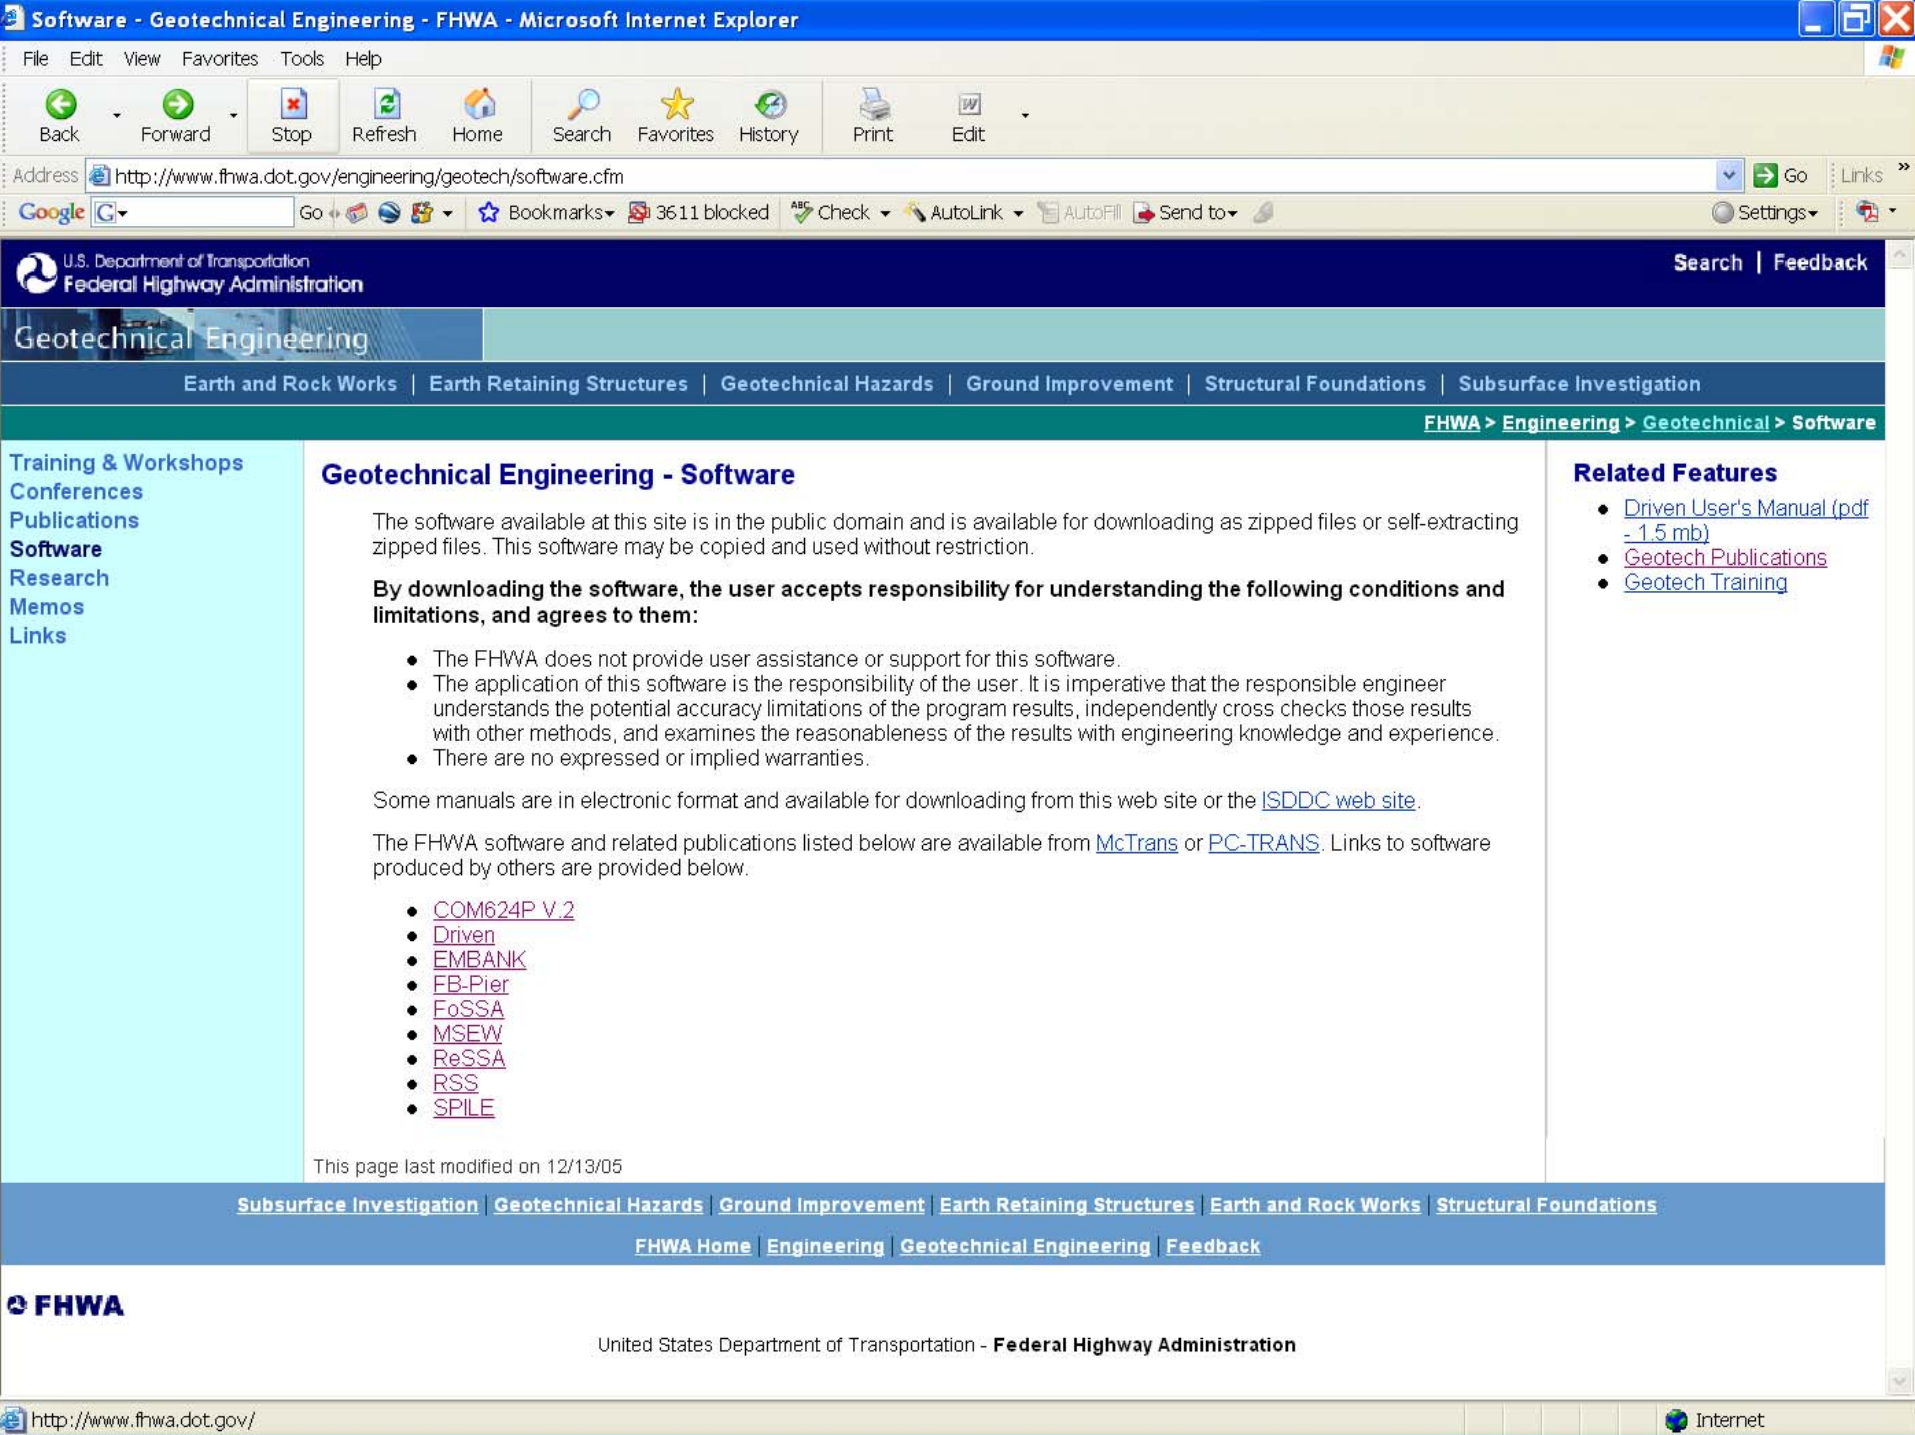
Software - Geotechnical Engineering - FHWA - Microsoft Internet Explorer

File Edit View Favorites Tools Help

Back Forward Stop Refresh Home Search Favorites History Print Edit

Address http://www.fhwa.dot.gov/engineering/geotech/software.cfm Go Links

Google Go Bookmarks 3611 blocked Check AutoLink AutoFill Send to Settings

U.S. Department of Transportation
Federal Highway Administration

Search | Feedback

Geotechnical Engineering

Earth and Rock Works | Earth Retaining Structures | Geotechnical Hazards | Ground Improvement | Structural Foundations | Subsurface Investigation

FHWA > Engineering > Geotechnical > Software

Training & Workshops
Conferences
Publications
Software
Research
Memos
Links

Geotechnical Engineering - Software

The software available at this site is in the public domain and is available for downloading as zipped files or self-extracting zipped files. This software may be copied and used without restriction.

By downloading the software, the user accepts responsibility for understanding the following conditions and limitations, and agrees to them:

- The FHWA does not provide user assistance or support for this software.
- The application of this software is the responsibility of the user. It is imperative that the responsible engineer understands the potential accuracy limitations of the program results, independently cross checks those results with other methods, and examines the reasonableness of the results with engineering knowledge and experience.
- There are no expressed or implied warranties.

Some manuals are in electronic format and available for downloading from this web site or the ISDDC web site.

The FHWA software and related publications listed below are available from McTrans or PC-TRANS. Links to software produced by others are provided below.

- COM624P V.2
- Driven
- EMBANK
- FB-Pier
- FoSSA
- MSEW
- ReSSA
- RSS
- SPILE

This page last modified on 12/13/05

Related Features

- Driven User's Manual (pdf - 1.5 mb)
- Geotech Publications
- Geotech Training

Subsurface Investigation | Geotechnical Hazards | Ground Improvement | Earth Retaining Structures | Earth and Rock Works | Structural Foundations

FHWA Home | Engineering | Geotechnical Engineering | Feedback

FHWA

United States Department of Transportation - Federal Highway Administration

http://www.fhwa.dot.gov/

Internet